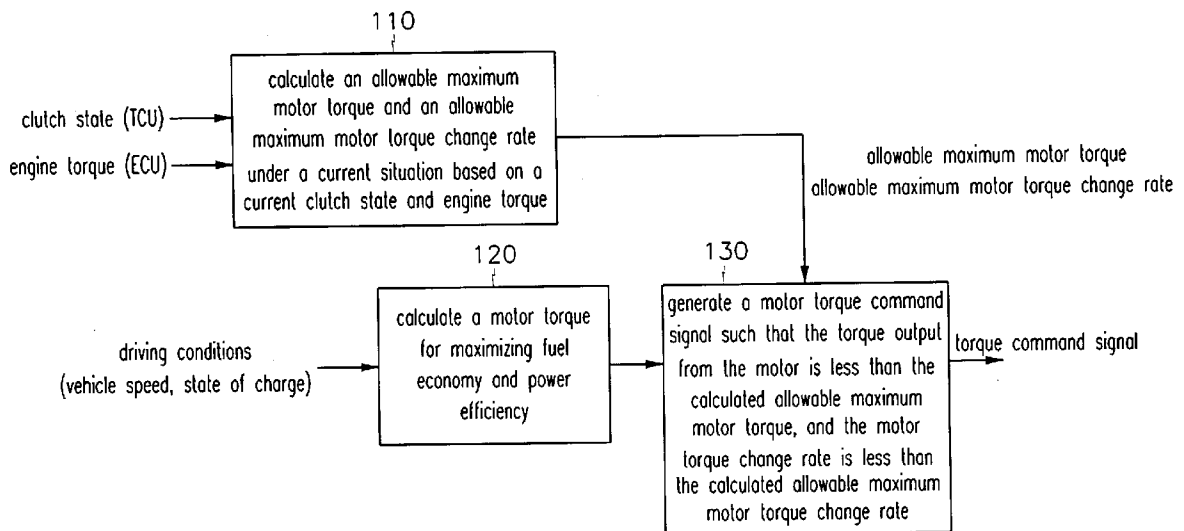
110

clutch state (TCU)

engine torque (ECU)

calculate an allowable maximum motor torque and an allowable maximum motor torque change rate under a current situation based on a current clutch state and engine torque

allowable maximum motor torque
allowable maximum motor torque change rate

120

driving conditions (vehicle speed, state of charge)

calculate a motor torque for maximizing fuel economy and power efficiency

130

generate a motor torque command signal such that the torque output from the motor is less than the calculated allowable maximum motor torque, and the motor torque change rate is less than the calculated allowable maximum motor torque change rate

torque command signal